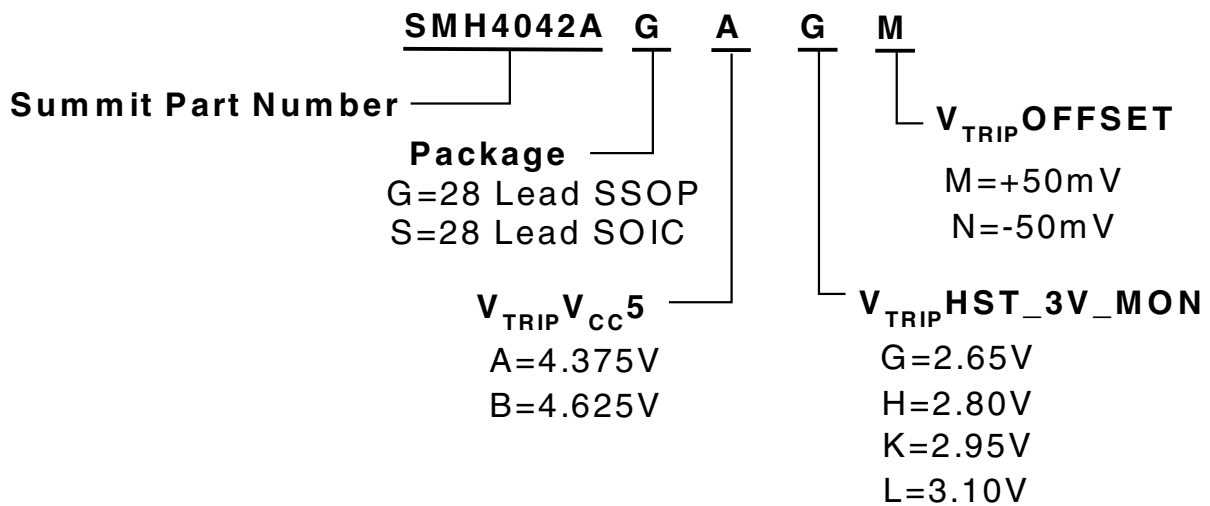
SMH4042A G A G M

Summit Part Number

$V_{TRIP}$OFFSET
M=+50mV
N=-50mV

Package
G=28 Lead SSOP
S=28 Lead SOIC

$V_{TRIP}V_{CC}$5
A=4.375V
B=4.625V

$V_{TRIP}$HST_3V_MON
G=2.65V
H=2.80V
K=2.95V
L=3.10V